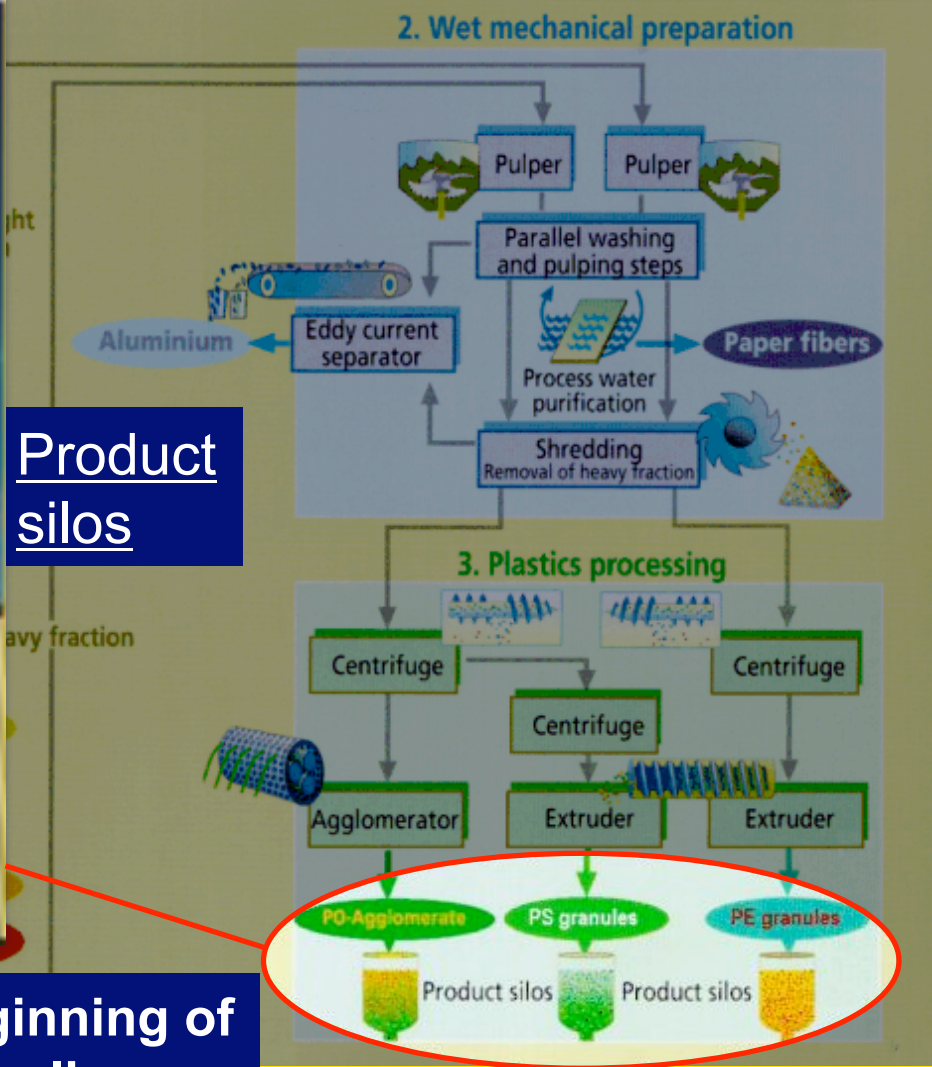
2. Wet mechanical preparation

ght

Pulper

Pulper

Parallel washing and pulping steps

Aluminium

Eddy current separator

Paper fibers

Process water purification

Product silos

Shredding
Removal of heavy fraction

3. Plastics processing

avy fraction

Centrifuge

Centrifuge

Centrifuge

Agglomerator

Extruder

Extruder

PO-Agglomerate

PS granules

PE granules

Product silos

Product silos

ginning of